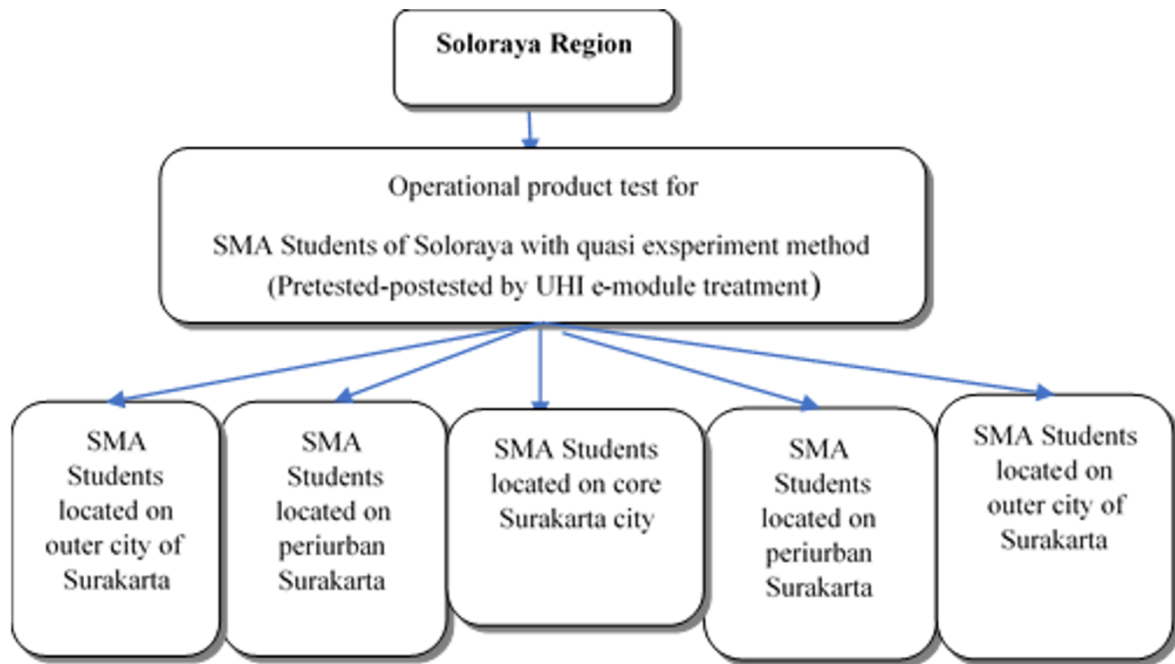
Soloraya Region

Operational product test for

SMA Students of Soloraya with quasi exsperiment method

(Pretested-postested by UHI e-module treatment)

SMA Students located on outer city of Surakarta

SMA Students located on periurban Surakarta

SMA Students located on core Surakarta city

SMA Students located on periurban Surakarta

SMA Students located on outer city of Surakarta